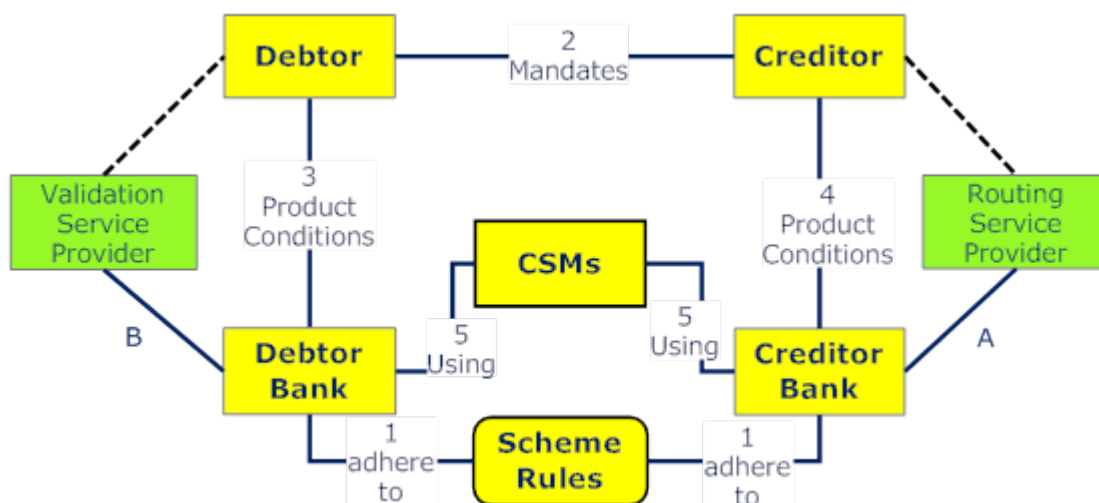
Debtor

2
Mandates

Creditor

Validation
Service
Provider

3
Product
Conditions

CSMs

4
Product
Conditions

Routing
Service
Provider

B

Debtor
Bank

5
Using

5
Using

Creditor
Bank

A

1
adhere
to

Scheme
Rules

1
adhere
to